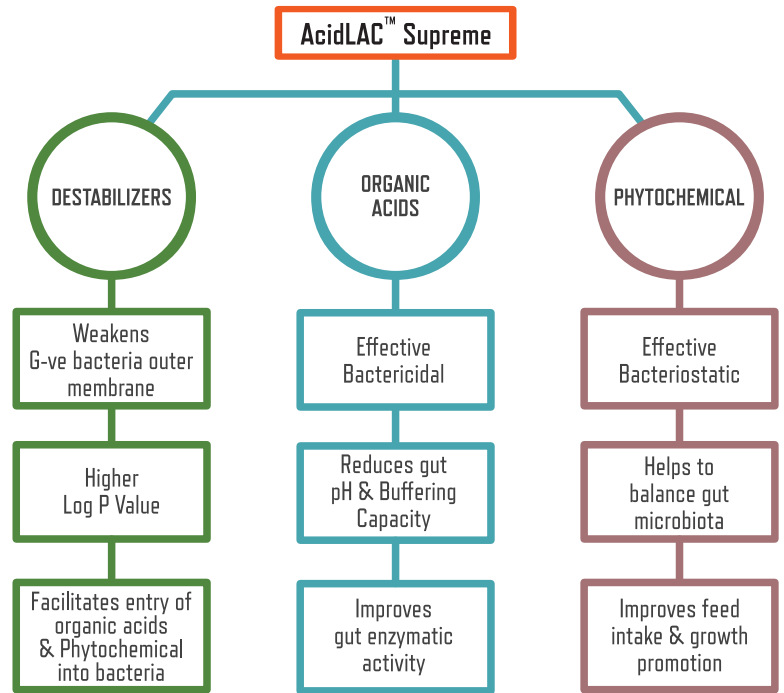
AcidLAC™ Supreme

DESTABILIZERS

Weakens G-ve bacteria outer membrane

Higher Log P Value

Facilitates entry of organic acids & Phytochemical into bacteria

ORGANIC ACIDS

Effective Bactericidal

Reduces gut pH & Buffering Capacity

Improves gut enzymatic activity

PHYTOCHEMICAL

Effective Bacteriostatic

Helps to balance gut microbiota

Improves feed intake & growth promotion